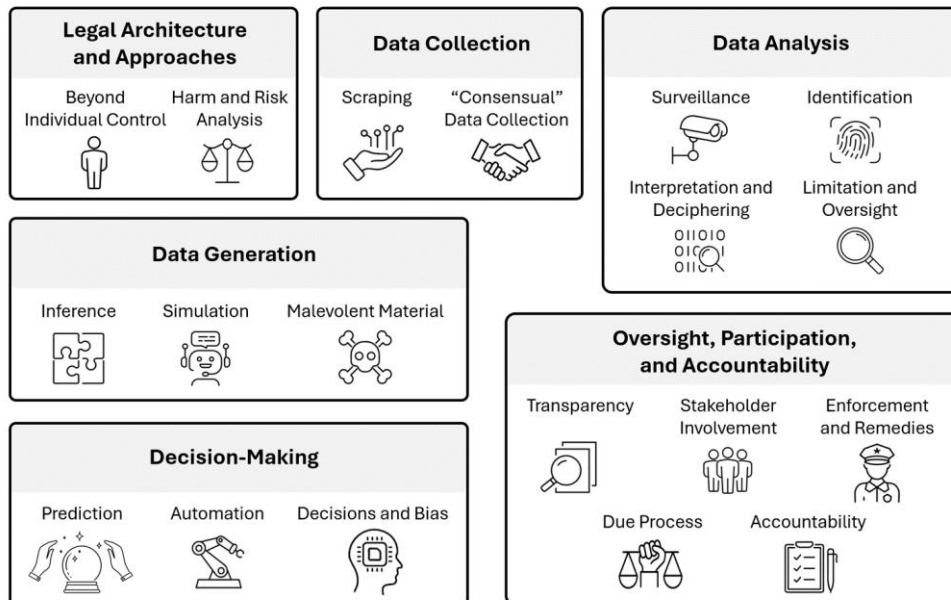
Legal Architecture and Approaches

Beyond Individual Control

Harm and Risk Analysis

Data Collection

Scraping

“Consensual” Data Collection

Data Analysis

Surveillance

Identification

Interpretation and Deciphering

Limitation and Oversight

Data Generation

Inference

Simulation

Malevolent Material

Oversight, Participation, and Accountability

Transparency

Stakeholder Involvement

Enforcement and Remedies

Due Process

Accountability

Decision-Making

Prediction

Automation

Decisions and Bias